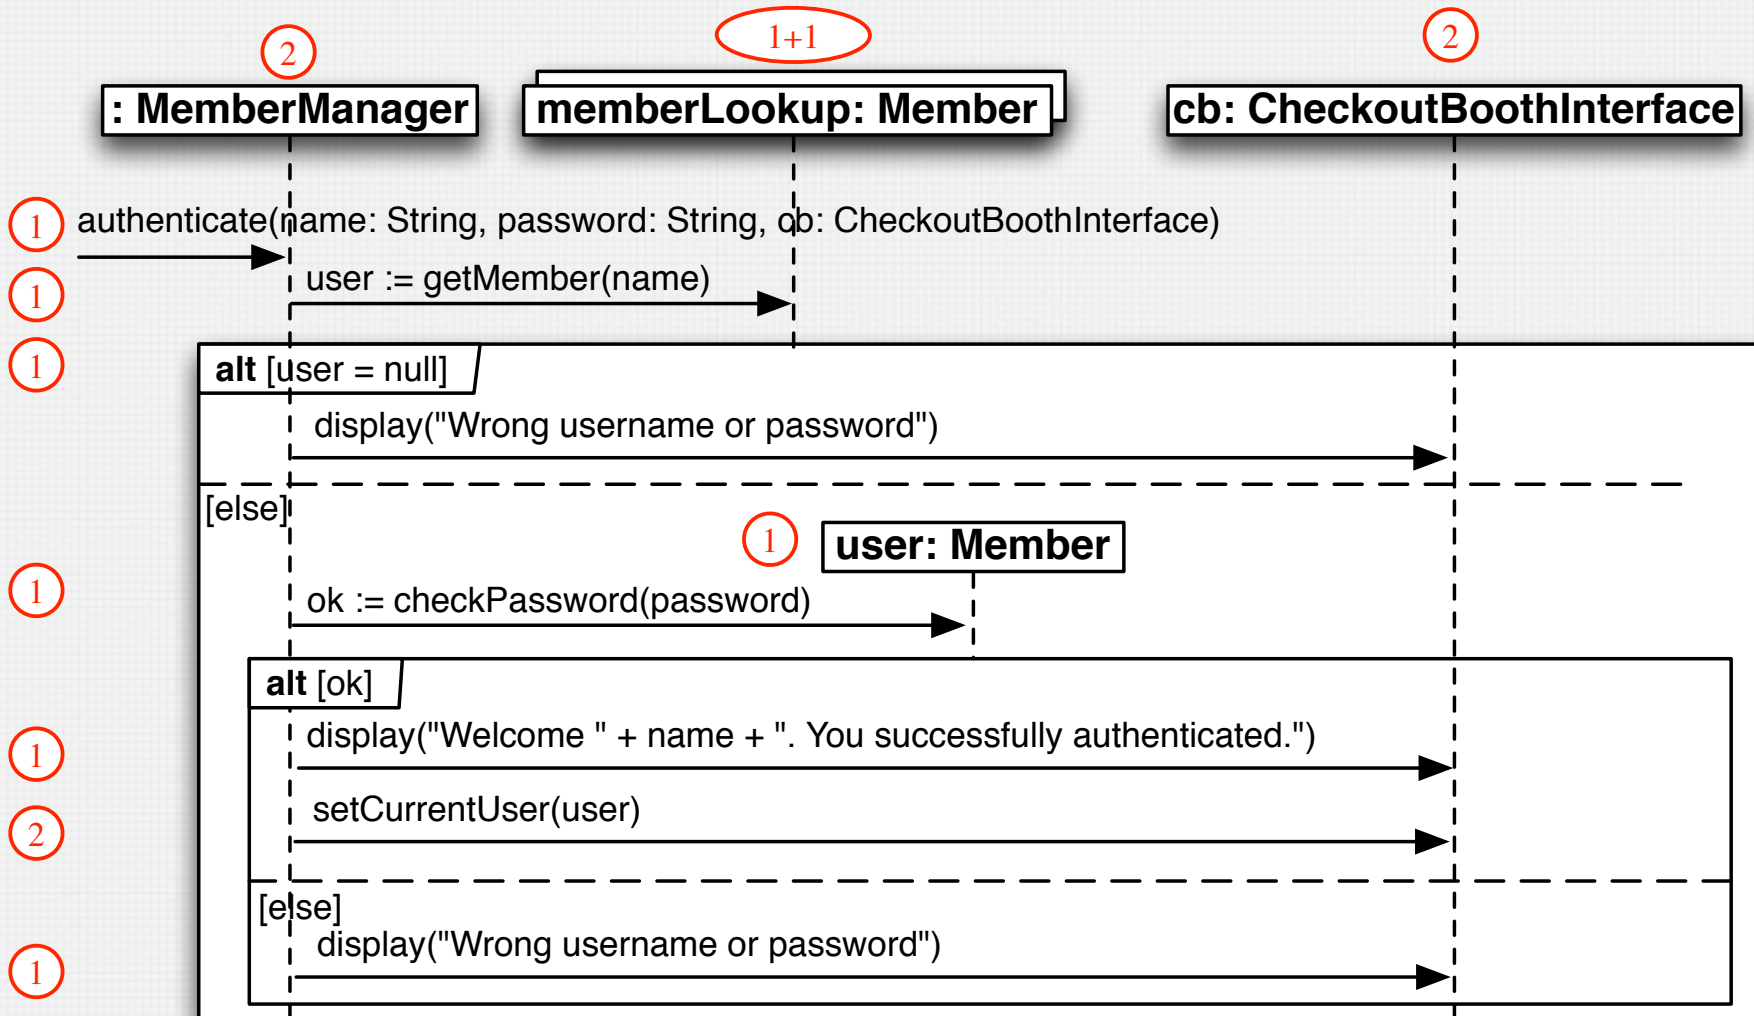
2
1+1
2
: MemberManager
memberLookup: Member
cb: CheckoutBoothInterface

1
authenticate(name: String, password: String, cb: CheckoutBoothInterface)
1
user := getMember(name)
1
alt [user = null]
display("Wrong username or password")
[else]
1
user: Member
1
ok := checkPassword(password)
alt [ok]
1
display("Welcome " + name + ". You successfully authenticated.")
2
setCurrentUser(user)
[else]
1
display("Wrong username or password")